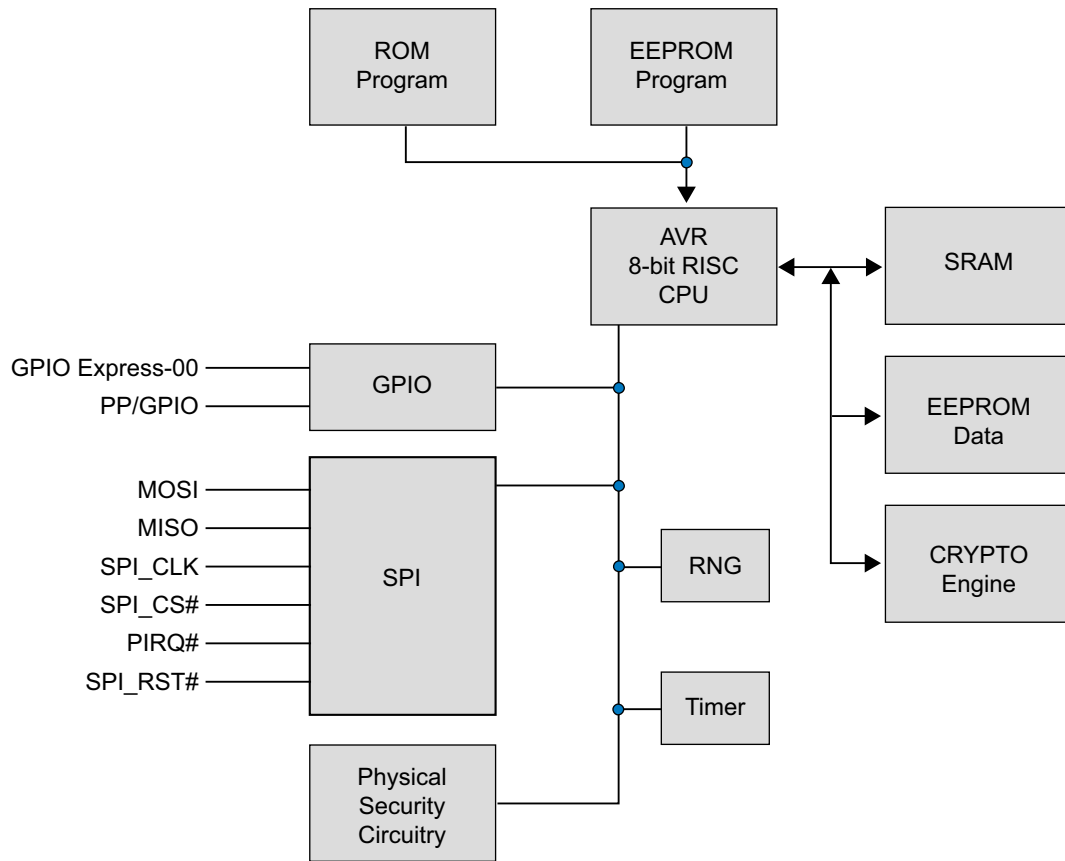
ROM
Program

EEPROM
Program

AVR
8-bit RISC
CPU

SRAM

GPIO Express-00

PP/GPIO

GPIO

EEPROM
Data

MOSI

MISO

SPI_CLK

SPI_CS#

PIRQ#

SPI_RST#

SPI

RNG

CRYPTO
Engine

Timer

Physical
Security
Circuitry